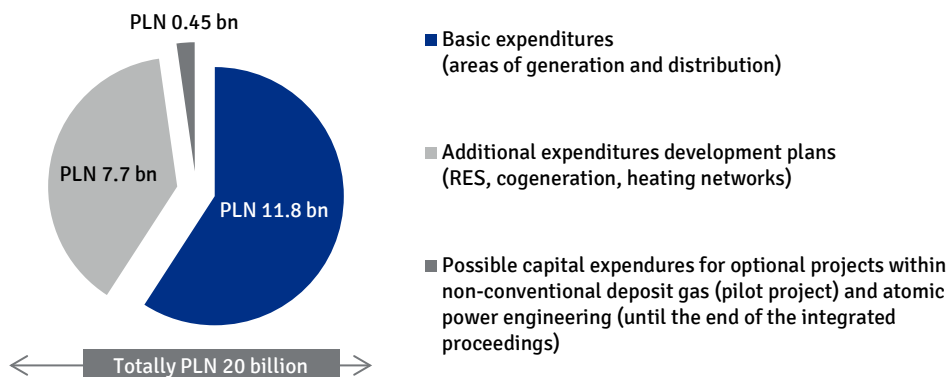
PLN 0.45 bn

PLN 7.7 bn

PLN 11.8 bn

Totally PLN 20 billion

Basic expenditures (areas of generation and distribution)

Additional expenditures development plans (RES, cogeneration, heating networks)

Possible capital expendures for optional projects within non-conventional deposit gas (pilot project) and atomic power engineering (until the end of the integrated proceedings)